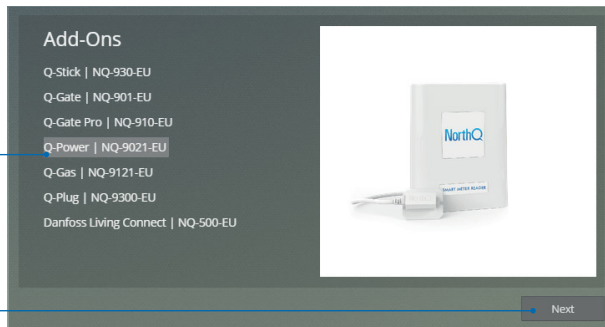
Add-Ons

Q-Stick | NQ-930-EU

Q-Gate | NQ-901-EU

Q-Gate Pro | NQ-910-EU

Q-Power | NQ-9021-EU

Q-Gas | NQ-9121-EU

Q-Plug | NQ-9300-EU

Danfoss Living Connect | NQ-500-EU

NorthQ

SMART METER READER

Next